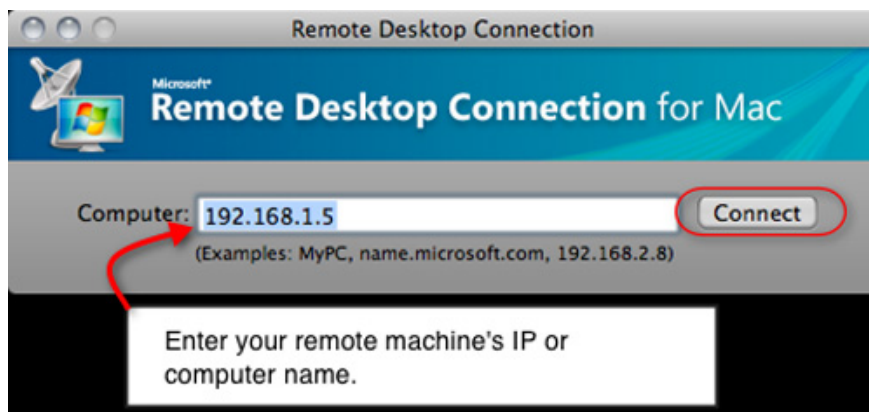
Remote Desktop Connection

Microsoft®
Remote Desktop Connection for Mac

Computer: 192.168.1.5

Connect

(Examples: MyPC, name.microsoft.com, 192.168.2.8)

Enter your remote machine's IP or computer name.